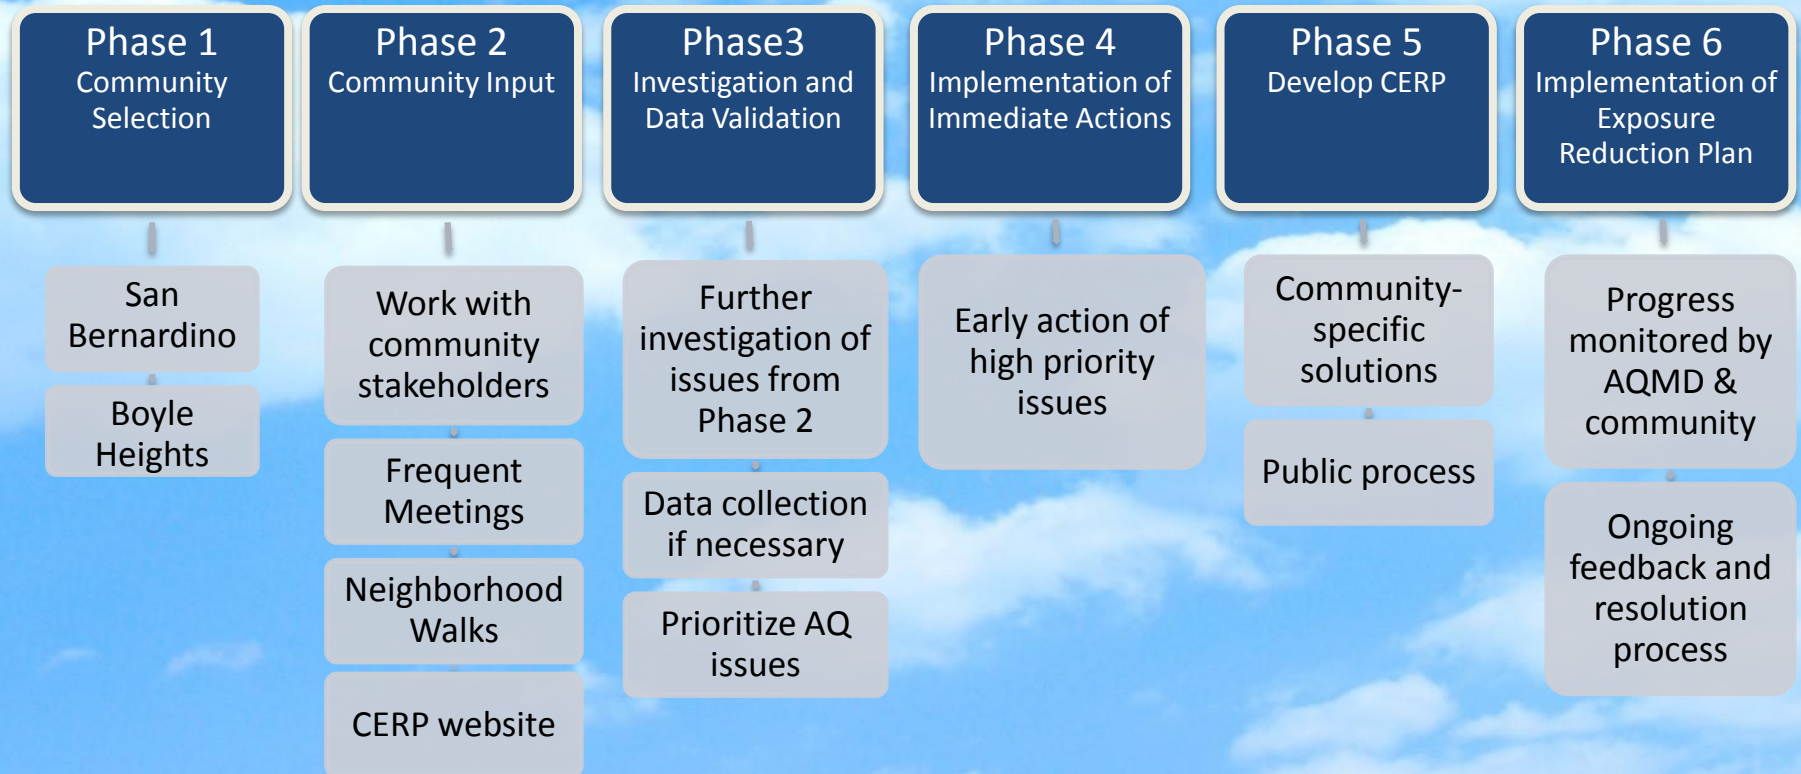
Phase 1
Community Selection

San Bernardino

Boyle Heights

Phase 2
Community Input

Work with community stakeholders

Frequent Meetings

Neighborhood Walks

CERP website

Phase3
Investigation and Data Validation

Further investigation of issues from Phase 2

Data collection if necessary

Prioritize AQ issues

Phase 4
Implementation of Immediate Actions

Early action of high priority issues

Phase 5
Develop CERP

Community-specific solutions

Public process

Phase 6
Implementation of Exposure Reduction Plan

Progress monitored by AQMD & community

Ongoing feedback and resolution process